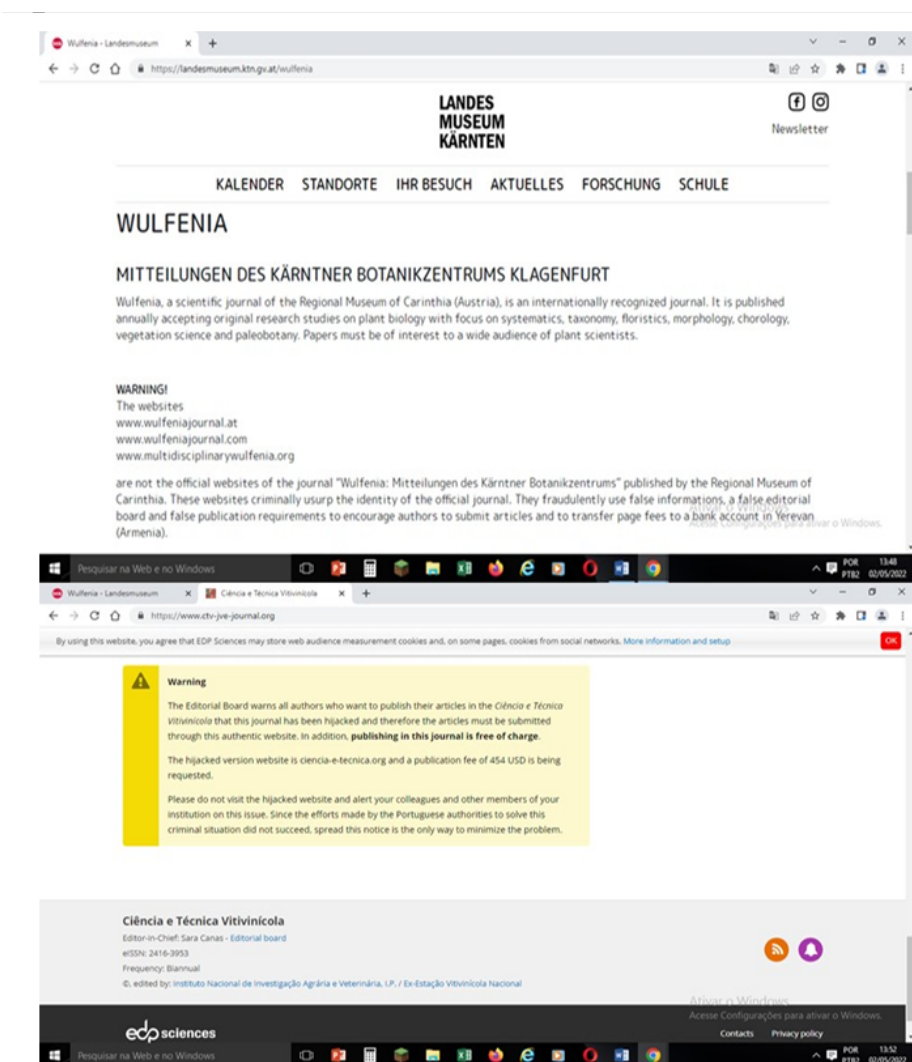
Wulfenia - Landesmuseum × +

https://landesmuseum.ktn.gv.at/wulfenia

LANDES MUSEUM KÄRNTEN

Newsletter

KALENDER STANDORTE IHR BESUCH AKTUELLES FORSCHUNG SCHULE

WULFENIA

MITTEILUNGEN DES KÄRNTNER BOTANIKZENTRUMS KLAGENFURT

Wulfenia, a scientific journal of the Regional Museum of Carinthia (Austria), is an internationally recognized journal. It is published annually accepting original research studies on plant biology with focus on systematics, taxonomy, floristics, morphology, chorology, vegetation science and paleobotany. Papers must be of interest to a wide audience of plant scientists.

WARNING!
The websites
www.wulfeniajournal.at
www.wulfeniajournal.com
www.multidisciplinarywulfenia.org

are not the official websites of the journal "Wulfenia: Mitteilungen des Kärntner Botanikzentrums" published by the Regional Museum of Carinthia. These websites criminally usurp the identity of the official journal. They fraudulently use false informations, a false editorial board and false publication requirements to encourage authors to submit articles and to transfer page fees to a bank account in Yerevan (Armenia).

Ativar o Windows
Acesse Configurações para ativar o Windows.

Pesquisar na Web e no Windows

POR PTB2 13:48 02/05/2022

Wulfenia - Landesmuseum × Ciência e Técnica Vitivinícola × +

https://www.ctv-jve-journal.org

By using this website, you agree that EDP Sciences may store web audience measurement cookies and, on some pages, cookies from social networks. More information and setup

OK

Warning

The Editorial Board warns all authors who want to publish their articles in the Ciência e Técnica Vitivinícola that this journal has been hijacked and therefore the articles must be submitted through this authentic website. In addition, publishing in this journal is free of charge.

The hijacked version website is ciencia-e-tecnica.org and a publication fee of 454 USD is being requested.

Please do not visit the hijacked website and alert your colleagues and other members of your institution on this issue. Since the efforts made by the Portuguese authorities to solve this criminal situation did not succeed, spread this notice is the only way to minimize the problem.

Ciência e Técnica Vitivinícola
Editor-in-Chief: Sara Canas - Editorial board
eISSN: 2416-3953
Frequency: Biannual
©. edited by: Instituto Nacional de Investigação Agrária e Veterinária, I.P. / Ex-Estação Vitivinícola Nacional

Ativar o Windows
Acesse Configurações para ativar o Windows.

edp sciences

Contacts Privacy policy

Pesquisar na Web e no Windows

POR PTB2 13:52 02/05/2022